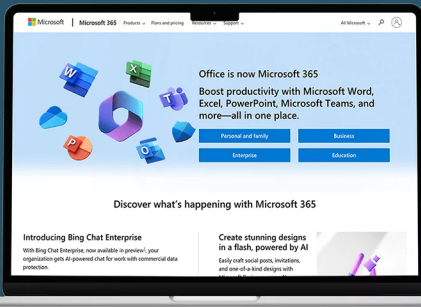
Microsoft | Microsoft 365 Products Plans and pricing Resources Support All Microsoft

Office is now Microsoft 365

Boost productivity with Microsoft Word, Excel, PowerPoint, Microsoft Teams, and more—all in one place.

Personal and family

Business

Enterprise

Education

Discover what's happening with Microsoft 365

Introducing Bing Chat Enterprise

With Bing Chat Enterprise, now available in preview¹, your organization gets AI-powered chat for work with commercial data protection.

Create stunning designs in a flash, powered by AI

Easily craft social posts, invitations, and one-of-a-kind designs with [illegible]